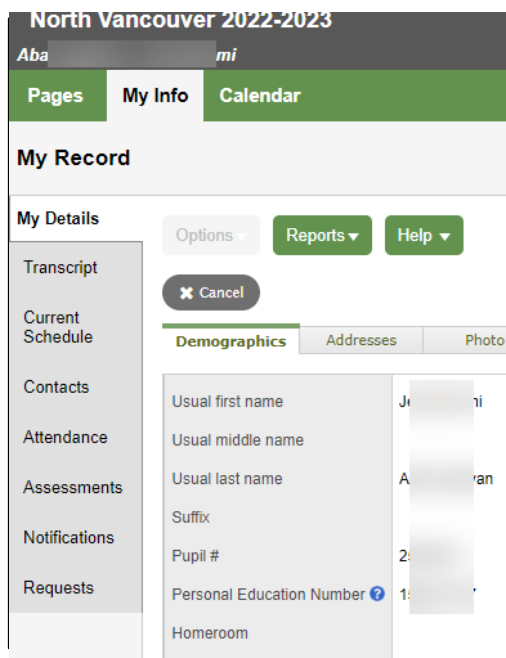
North Vancouver 2022-2023
Aba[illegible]mi

Pages
My Info
Calendar

My Record

My Details
Transcript
Current Schedule
Contacts
Attendance
Assessments
Notifications
Requests

Options
Reports
Help

Cancel

Demographics
Addresses
Photo

| | |
|---|---|
| Usual first name | Je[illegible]mi |
| Usual middle name | |
| Usual last name | A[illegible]yan |
| Suffix | |
| Pupil # | 2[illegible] |
| Personal Education Number | 1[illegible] |
| Homeroom | |